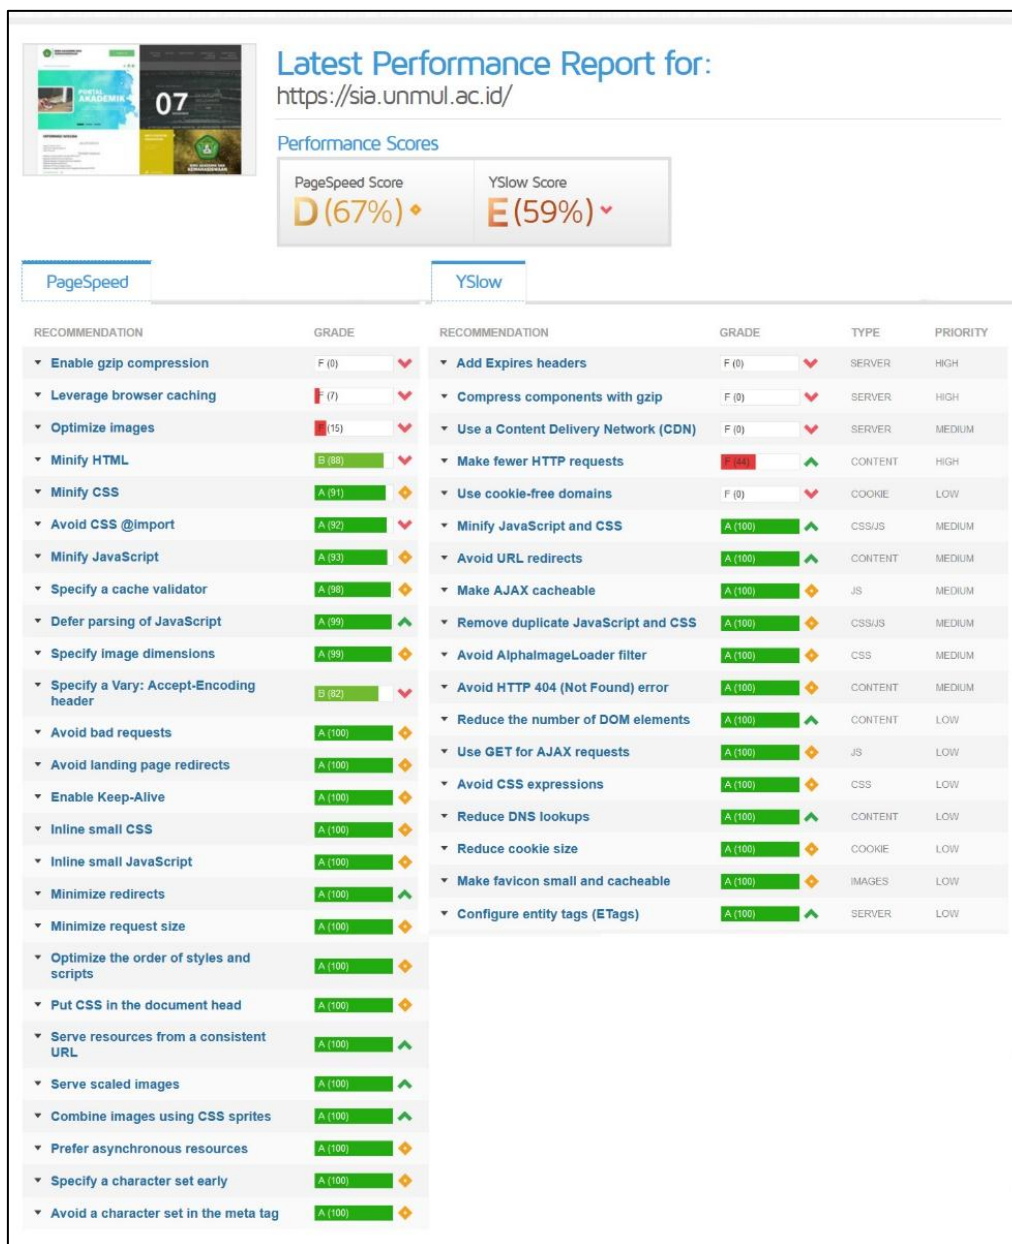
PORTAL AKADEMIK 07

Latest Performance Report for:
https://sia.unmul.ac.id/

Performance Scores

PageSpeed Score
D (67%)

YSlow Score
E (59%)

PageSpeed

| RECOMMENDATION | GRADE |
|---|---|
| Enable gzip compression | F (0) |
| Leverage browser caching | F (7) |
| Optimize images | F (15) |
| Minify HTML | B (88) |
| Minify CSS | A (91) |
| Avoid CSS @import | A (92) |
| Minify JavaScript | A (93) |
| Specify a cache validator | A (98) |
| Defer parsing of JavaScript | A (99) |
| Specify image dimensions | A (99) |
| Specify a Vary: Accept-Encoding header | B (82) |
| Avoid bad requests | A (100) |
| Avoid landing page redirects | A (100) |
| Enable Keep-Alive | A (100) |
| Inline small CSS | A (100) |
| Inline small JavaScript | A (100) |
| Minimize redirects | A (100) |
| Minimize request size | A (100) |
| Optimize the order of styles and scripts | A (100) |
| Put CSS in the document head | A (100) |
| Serve resources from a consistent URL | A (100) |
| Serve scaled images | A (100) |
| Combine images using CSS sprites | A (100) |
| Prefer asynchronous resources | A (100) |
| Specify a character set early | A (100) |
| Avoid a character set in the meta tag | A (100) |

YSlow

| RECOMMENDATION | GRADE | TYPE | PRIORITY |
|---|---|---|---|
| Add Expires headers | F (0) | SERVER | HIGH |
| Compress components with gzip | F (0) | SERVER | HIGH |
| Use a Content Delivery Network (CDN) | F (0) | SERVER | MEDIUM |
| Make fewer HTTP requests | F (44) | CONTENT | HIGH |
| Use cookie-free domains | F (0) | COOKIE | LOW |
| Minify JavaScript and CSS | A (100) | CSS/JS | MEDIUM |
| Avoid URL redirects | A (100) | CONTENT | MEDIUM |
| Make AJAX cacheable | A (100) | JS | MEDIUM |
| Remove duplicate JavaScript and CSS | A (100) | CSS/JS | MEDIUM |
| Avoid AlphaImageLoader filter | A (100) | CSS | MEDIUM |
| Avoid HTTP 404 (Not Found) error | A (100) | CONTENT | MEDIUM |
| Reduce the number of DOM elements | A (100) | CONTENT | LOW |
| Use GET for AJAX requests | A (100) | JS | LOW |
| Avoid CSS expressions | A (100) | CSS | LOW |
| Reduce DNS lookups | A (100) | CONTENT | LOW |
| Reduce cookie size | A (100) | COOKIE | LOW |
| Make favicon small and cacheable | A (100) | IMAGES | LOW |
| Configure entity tags (ETags) | A (100) | SERVER | LOW |